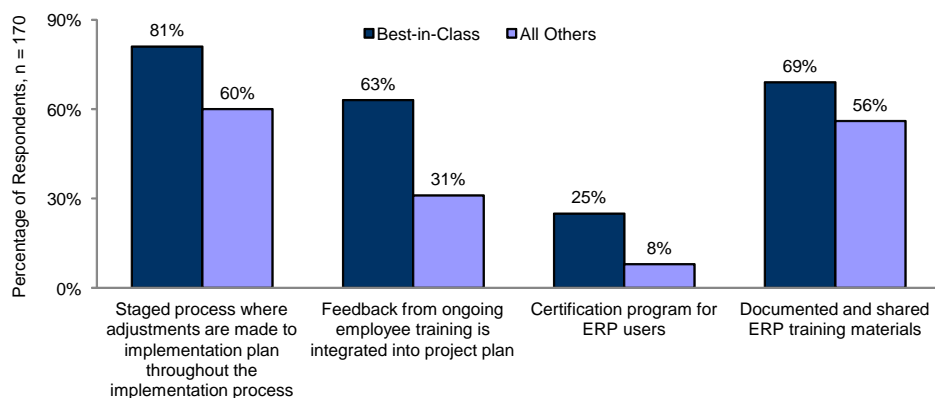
Best-in-Class
All Others

Percentage of Respondents, n = 170

90%
60%
30%
0%

81%
60%
63%
31%
25%
8%
69%
56%

Staged process where adjustments are made to implementation plan throughout the implementation process

Feedback from ongoing employee training is integrated into project plan

Certification program for ERP users

Documented and shared ERP training materials